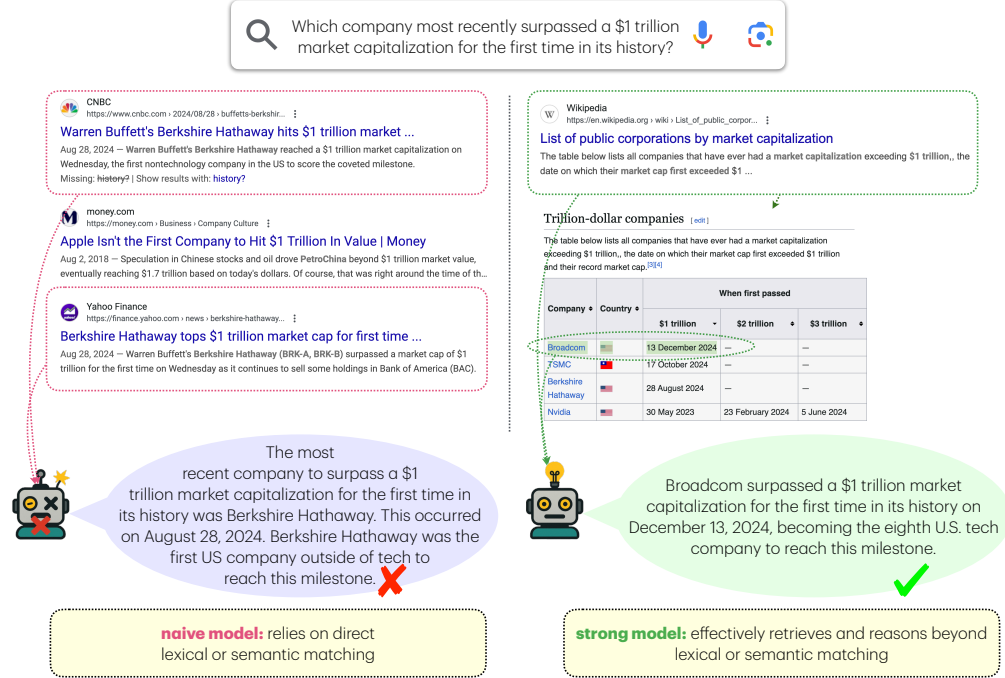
Which company most recently surpassed a $1 trillion market capitalization for the first time in its history?

CNBC
https://www.cnbc.com › 2024/08/28 › buffetts-berkshir...
Warren Buffett's Berkshire Hathaway hits $1 trillion market ...
Aug 28, 2024 — Warren Buffett's Berkshire Hathaway reached a $1 trillion market capitalization on Wednesday, the first nontechnology company in the US to score the coveted milestone.
Missing: history? | Show results with: history?

money.com
https://money.com › Business › Company Culture
Apple Isn't the First Company to Hit $1 Trillion In Value | Money
Aug 2, 2018 — Speculation in Chinese stocks and oil drove PetroChina beyond $1 trillion market value, eventually reaching $1.7 trillion based on today's dollars. Of course, that was right around the time of th...

Yahoo Finance
https://finance.yahoo.com › news › berkshire-hathaway...
Berkshire Hathaway tops $1 trillion market cap for first time ...
Aug 28, 2024 — Warren Buffett's Berkshire Hathaway (BRK-A, BRK-B) surpassed a market cap of $1 trillion for the first time on Wednesday as it continues to sell some holdings in Bank of America (BAC).

Wikipedia
https://en.wikipedia.org › wiki › List_of_public_corpor...
List of public corporations by market capitalization
The table below lists all companies that have ever had a market capitalization exceeding $1 trillion,, the date on which their market cap first exceeded $1 ...

Trillion-dollar companies [edit]
The table below lists all companies that have ever had a market capitalization exceeding $1 trillion,, the date on which their market cap first exceeded $1 trillion and their record market cap.[3][4]

| Company | Country | When first passed $1 trillion | $2 trillion | $3 trillion |
|---|---|---|---|---|
| Broadcom | | 13 December 2024 | — | — |
| TSMC | | 17 October 2024 | — | — |
| Berkshire Hathaway | | 28 August 2024 | — | — |
| Nvidia | | 30 May 2023 | 23 February 2024 | 5 June 2024 |

The most recent company to surpass a $1 trillion market capitalization for the first time in its history was Berkshire Hathaway. This occurred on August 28, 2024. Berkshire Hathaway was the first US company outside of tech to reach this milestone.

Broadcom surpassed a $1 trillion market capitalization for the first time in its history on December 13, 2024, becoming the eighth U.S. tech company to reach this milestone.

naive model: relies on direct lexical or semantic matching

strong model: effectively retrieves and reasons beyond lexical or semantic matching